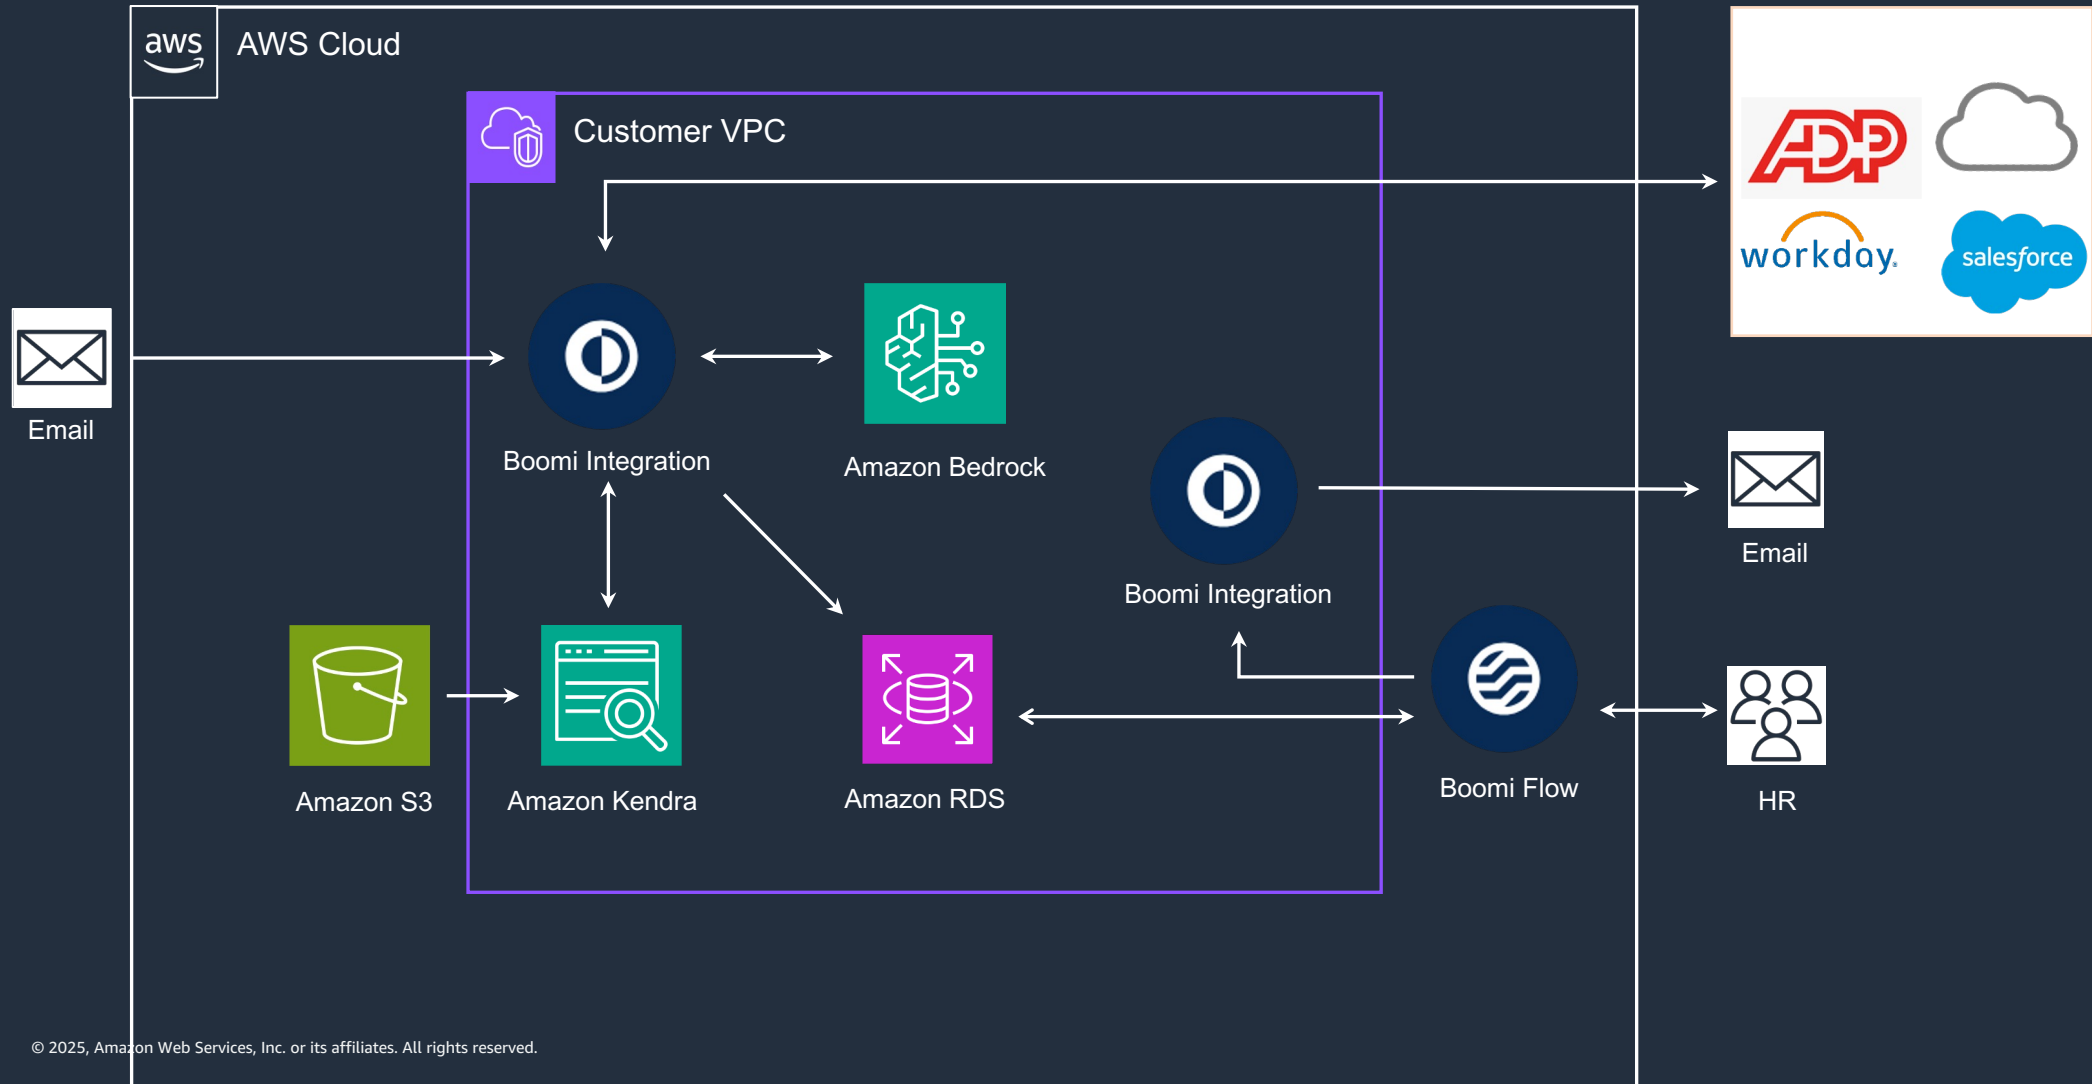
aws AWS Cloud

Customer VPC

ADP

workday.

salesforce

Email

Boomi Integration

Amazon Bedrock

Boomi Integration

Email

Amazon S3

Amazon Kendra

Amazon RDS

Boomi Flow

HR

© 2025, Amazon Web Services, Inc. or its affiliates. All rights reserved.